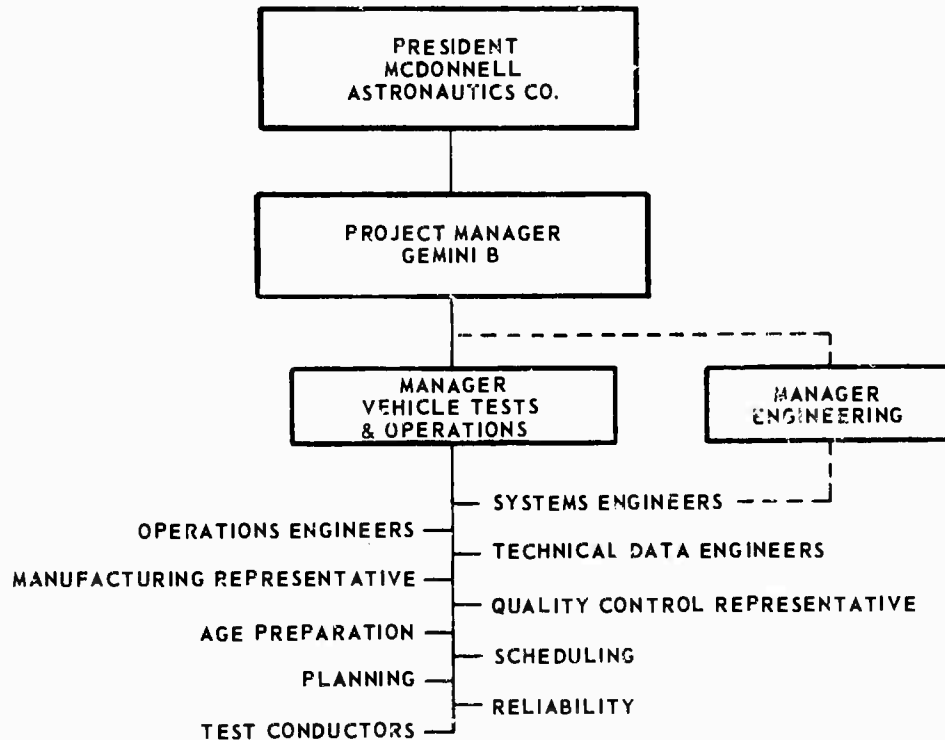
PRESIDENT
MCDONNELL
ASTRONAUTICS CO.

PROJECT MANAGER
GEMINI B

MANAGER
VEHICLE TESTS
& OPERATIONS

MANAGER
ENGINEERING

SYSTEMS ENGINEERS

OPERATIONS ENGINEERS

TECHNICAL DATA ENGINEERS

MANUFACTURING REPRESENTATIVE

QUALITY CONTROL REPRESENTATIVE

AGE PREPARATION

SCHEDULING

PLANNING

RELIABILITY

TEST CONDUCTORS